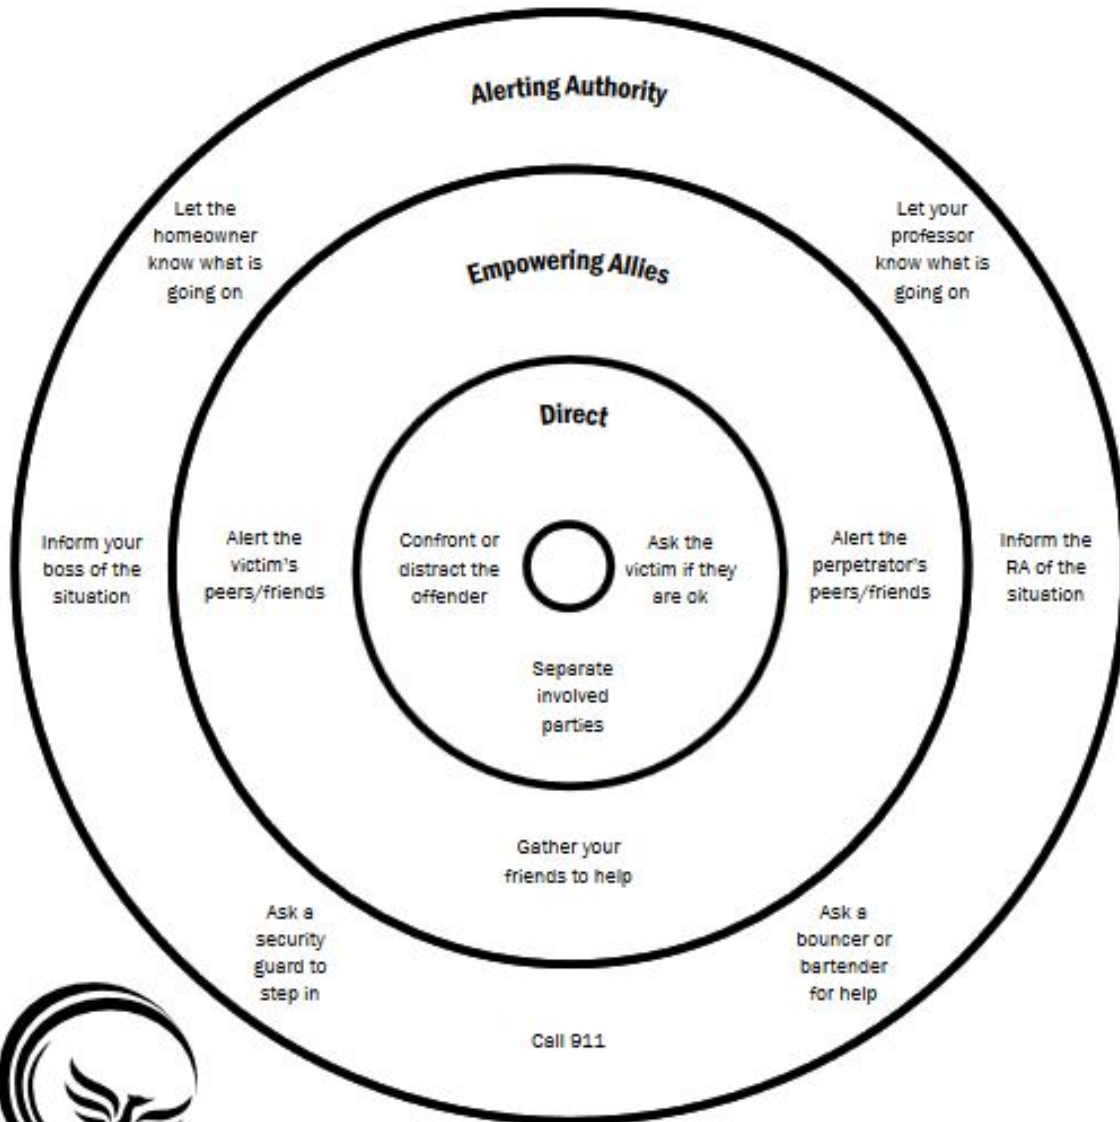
Alerting Authority

Let the homeowner know what is going on

Let your professor know what is going on

Empowering Allies

Direct

Inform your boss of the situation

Alert the victim's peers/friends

Confront or distract the offender

Ask the victim if they are ok

Alert the perpetrator's peers/friends

Inform the RA of the situation

Separate involved parties

Gather your friends to help

Ask a security guard to step in

Ask a bouncer or bartender for help

Call 911